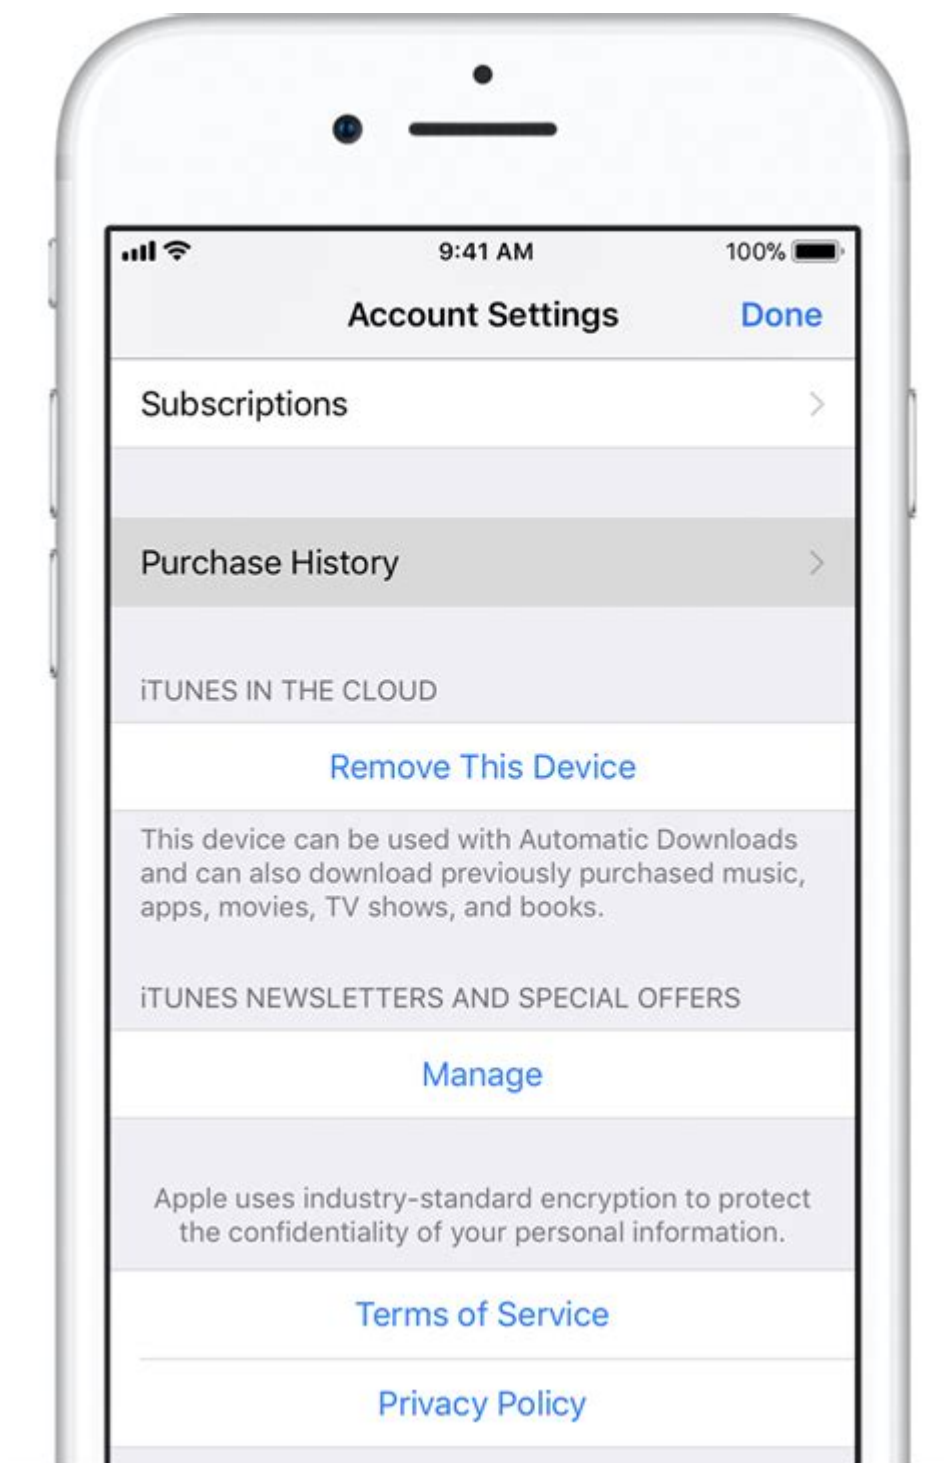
9:41 AM

100%

Account Settings

Done

Subscriptions

Purchase History

iTUNES IN THE CLOUD

Remove This Device

This device can be used with Automatic Downloads and can also download previously purchased music, apps, movies, TV shows, and books.

iTUNES NEWSLETTERS AND SPECIAL OFFERS

Manage

Apple uses industry-standard encryption to protect the confidentiality of your personal information.

Terms of Service

Privacy Policy